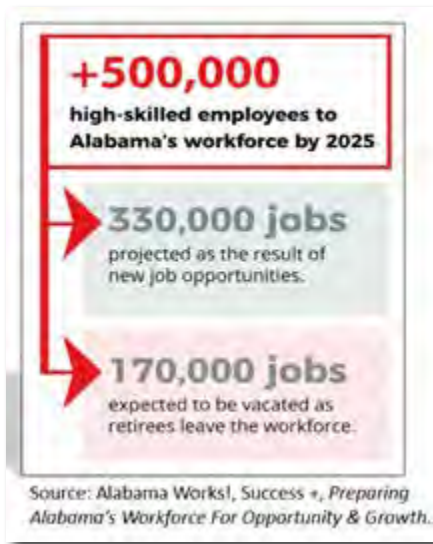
+500,000
high-skilled employees to Alabama's workforce by 2025

330,000 jobs
projected as the result of new job opportunities.

170,000 jobs
expected to be vacated as retirees leave the workforce.

Source: Alabama Works!, Success +, Preparing Alabama's Workforce For Opportunity & Growth.